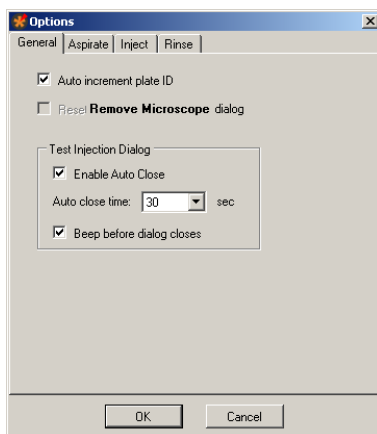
Options

General | Aspirate | Inject | Rinse

☑ Auto increment plate ID

☐ Reset **Remove Microscope** dialog

Test Injection Dialog

☑ Enable Auto Close

Auto close time: 30 sec

☑ Beep before dialog closes

OK Cancel